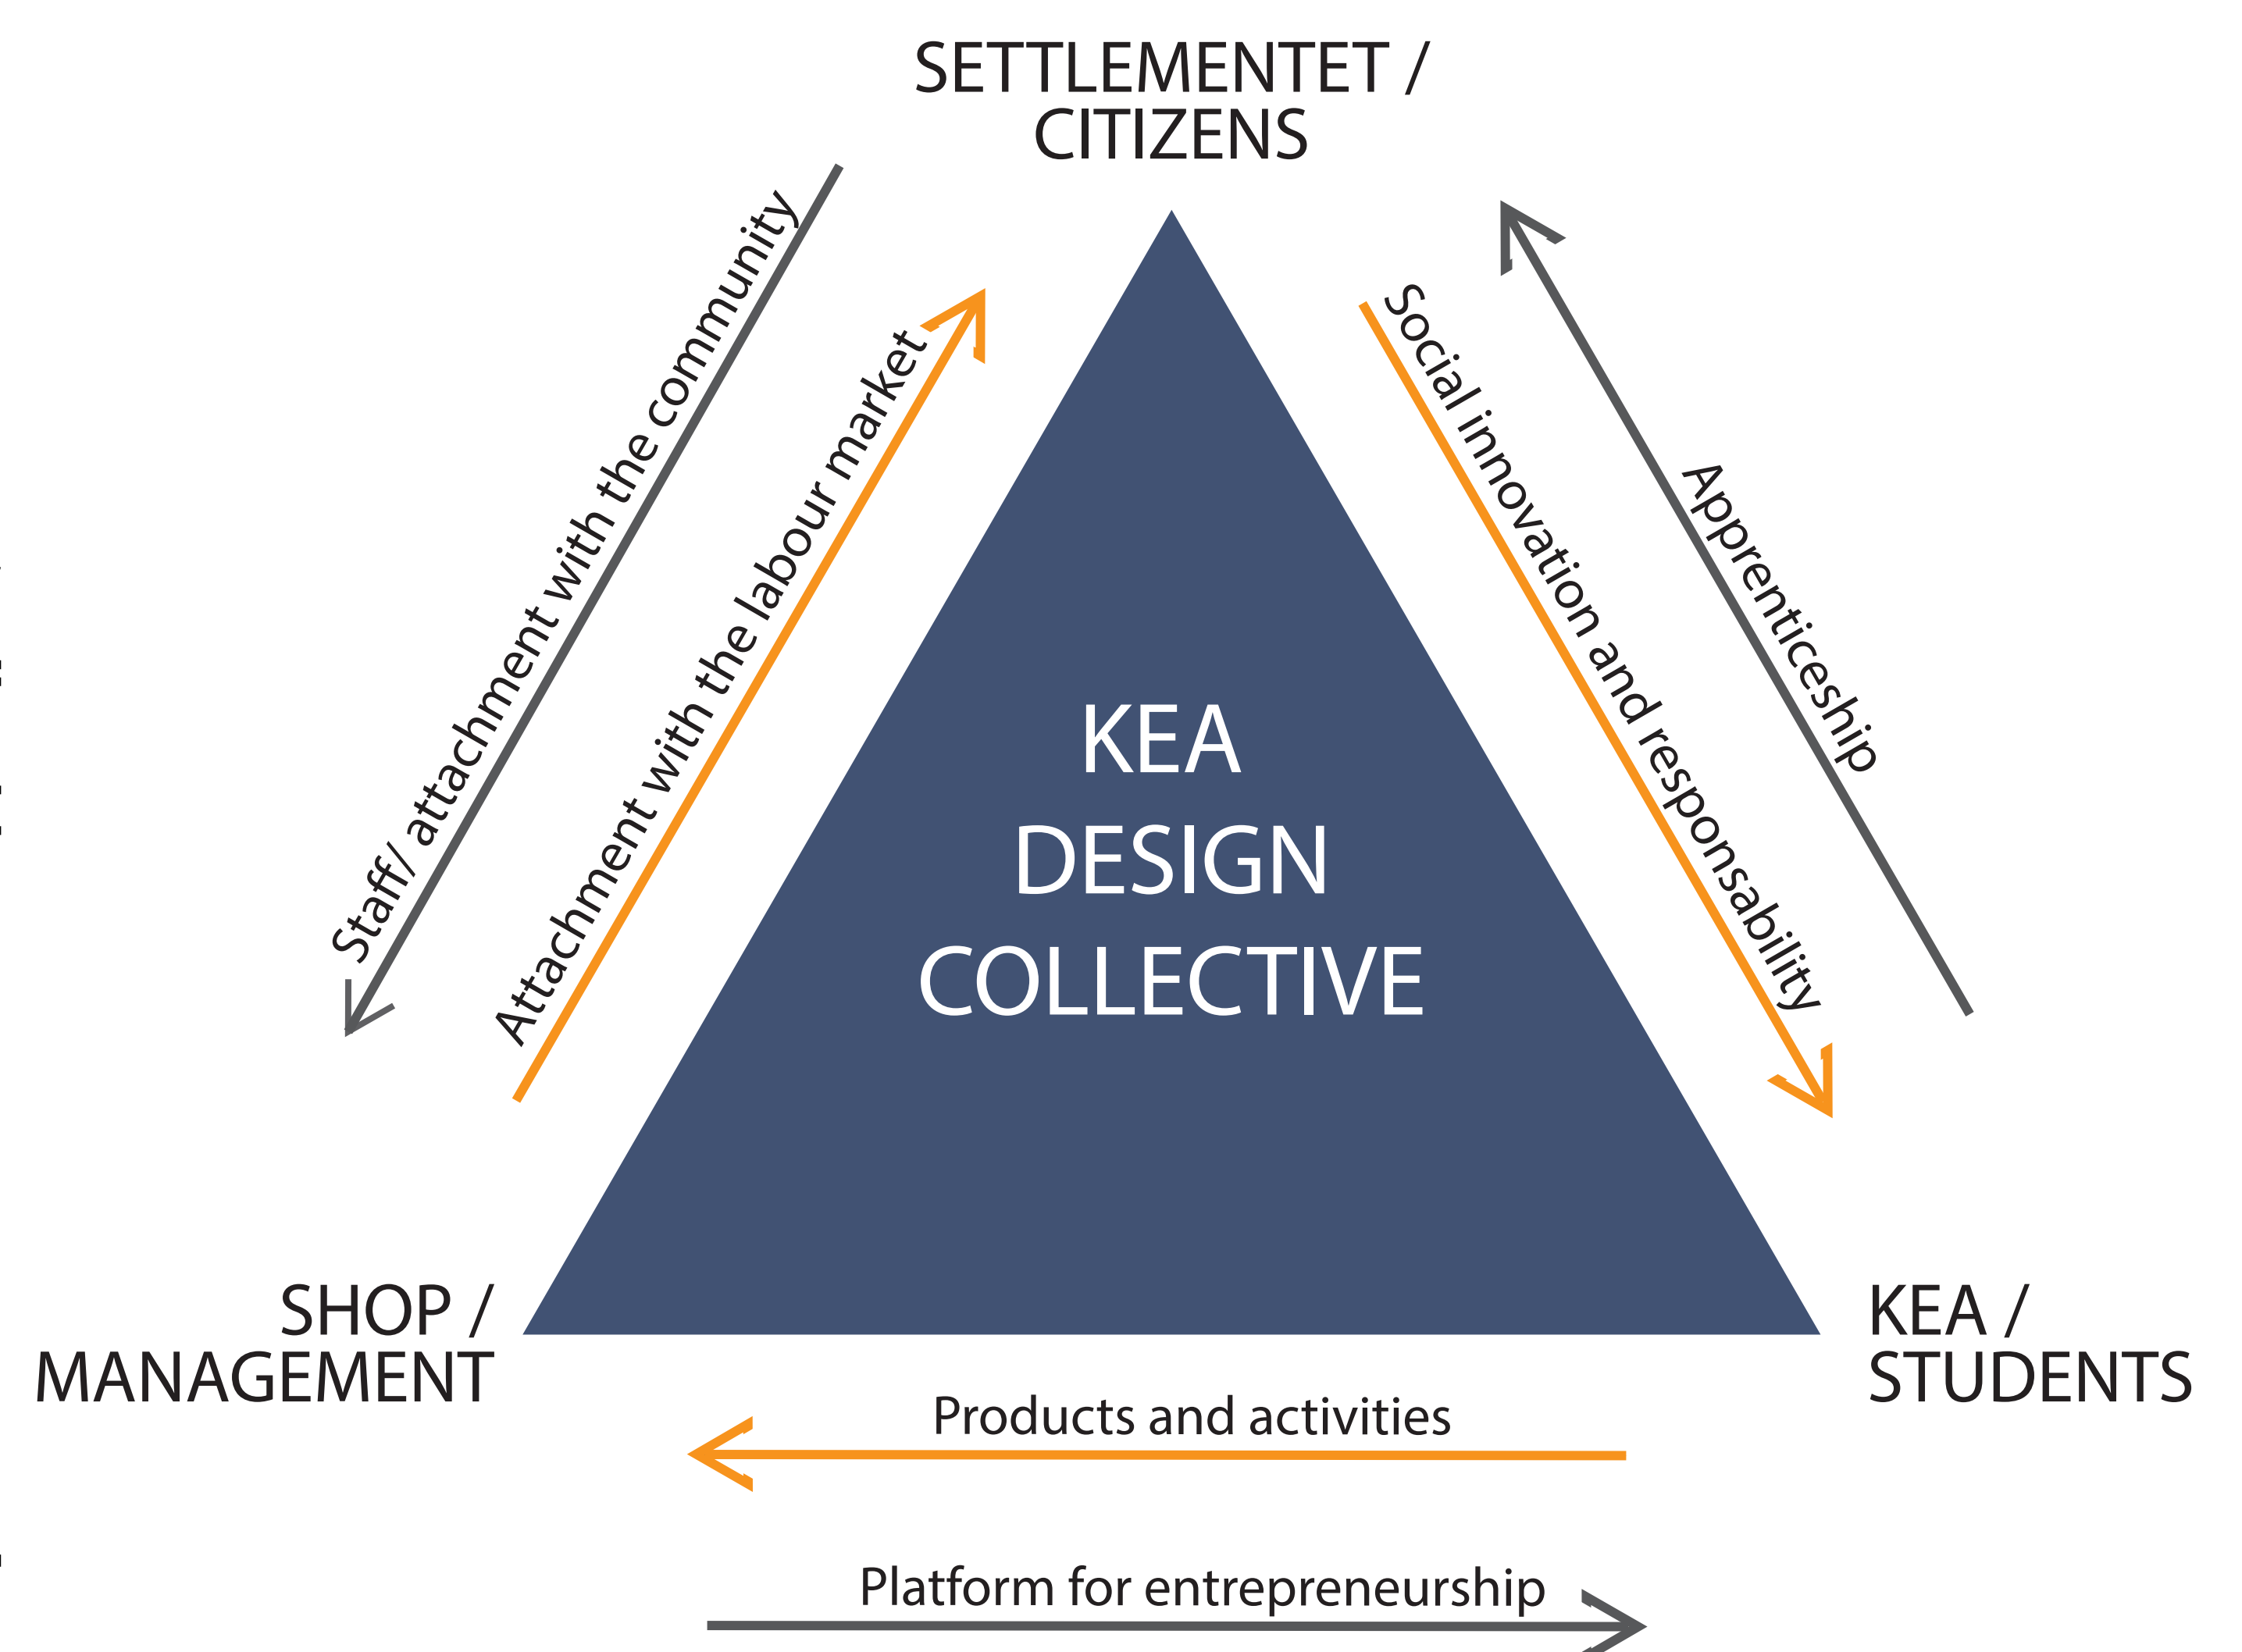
SETTLEMENTET / CITIZENS

Staff/ attachment with the community

Attachment with the labour market

Social innovation and responsability

Apprenticeship

KEA DESIGN COLLECTIVE

SHOP / MANAGEMENT

KEA / STUDENTS

Products and activities

Platform for entrepreneurship